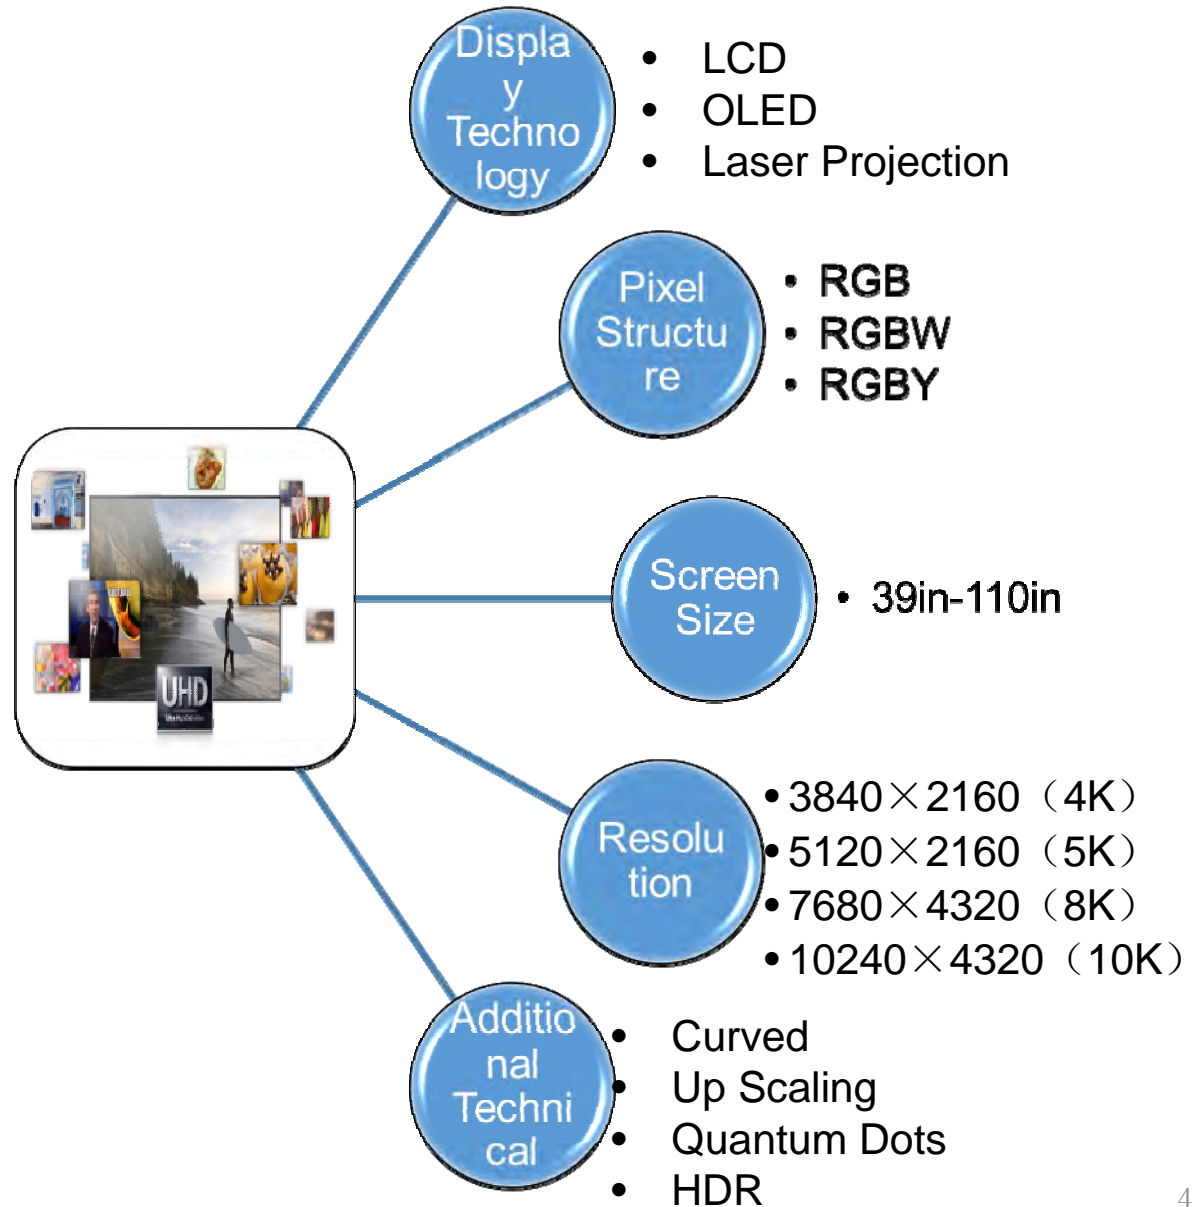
UHD

Display Technology

- LCD
- OLED
- Laser Projection

Pixel Structure

- RGB
- RGBW
- RGBY

Screen Size

- 39in-110in

Resolution

- 3840×2160（4K）
- 5120×2160（5K）
- 7680×4320（8K）
- 10240×4320（10K）

Additional Technical

- Curved
- Up Scaling
- Quantum Dots
- HDR

4